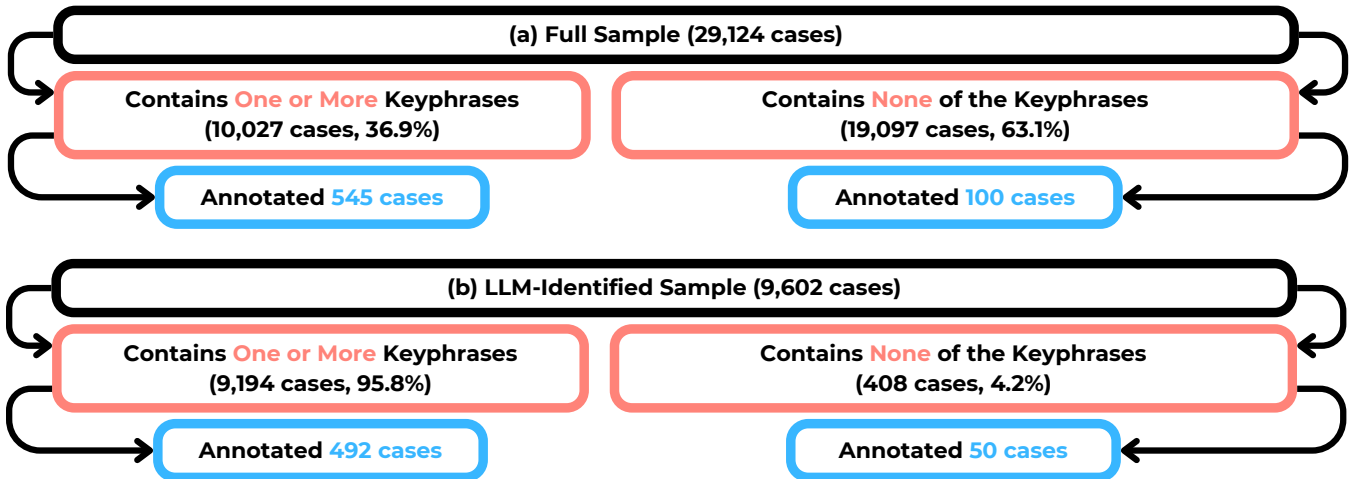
(a) Full Sample (29,124 cases)

Contains One or More Keyphrases
(10,027 cases, 36.9%)

Contains None of the Keyphrases
(19,097 cases, 63.1%)

Annotated 545 cases

Annotated 100 cases

(b) LLM-Identified Sample (9,602 cases)

Contains One or More Keyphrases
(9,194 cases, 95.8%)

Contains None of the Keyphrases
(408 cases, 4.2%)

Annotated 492 cases

Annotated 50 cases